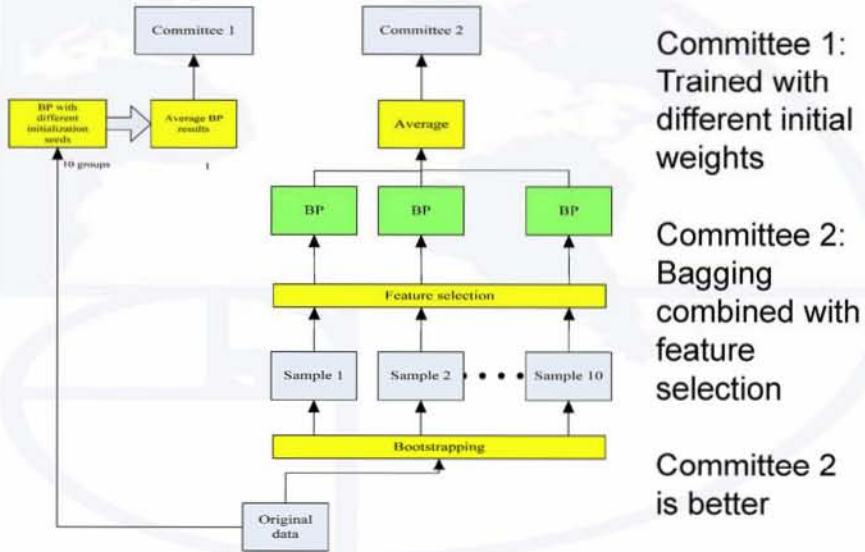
Committee 1

Committee 2

BP with different initialization seeds

Average BP results

10 groups

1

Average

BP

BP

BP

Feature selection

Sample 1

Sample 2

Sample 10

Bootstrapping

Original data

Committee 1: Trained with different initial weights

Committee 2: Bagging combined with feature selection

Committee 2 is better